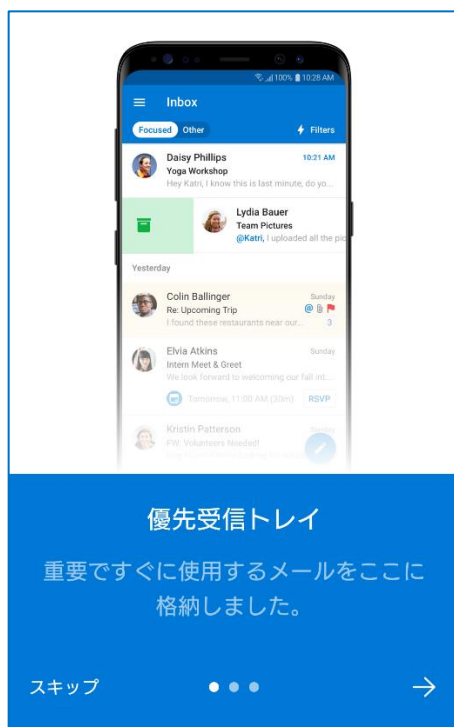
100% 10:28 AM

Inbox

Focused Other

Filters

Daisy Phillips
10:21 AM
Yoga Workshop
Hey Katri, I know this is last minute, do yo...

Lydia Bauer
Team Pictures
@Katri, I uploaded all the pic

Yesterday

Colin Ballinger
Sunday
Re: Upcoming Trip
I found these restaurants near our...
3

Elvia Atkins
Sunday
Intern Meet & Greet
We look forward to welcoming our fall int...

Tomorrow, 11:00 AM (30m)
RSVP

Kristin Patterson
FW: Volunteers Needed!
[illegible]

優先受信トレイ

重要ですぐに使用するメールをここに格納しました。

スキップ